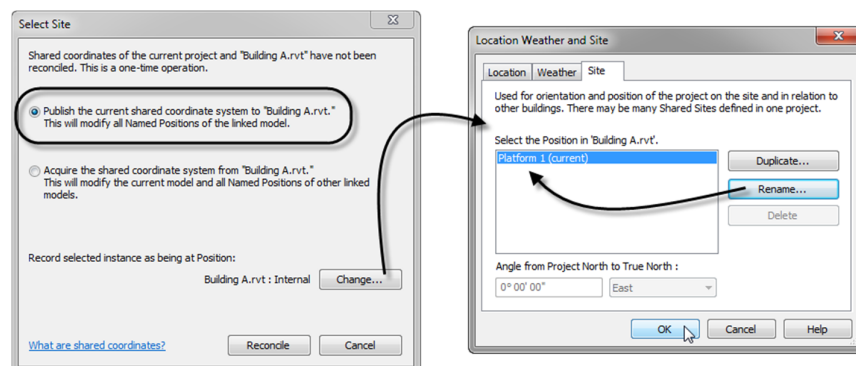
Select Site

Shared coordinates of the current project and "Building A.rvt" have not been reconciled. This is a one-time operation.

Publish the current shared coordinate system to "Building A.rvt." This will modify all Named Positions of the linked model.

Acquire the shared coordinate system from "Building A.rvt." This will modify the current model and all Named Positions of other linked models.

Record selected instance as being at Position:

Building A.rvt : Internal

Change...

What are shared coordinates?

Reconcile

Cancel

Location Weather and Site

Location

Weather

Site

Used for orientation and position of the project on the site and in relation to other buildings. There may be many Shared Sites defined in one project.

Select the Position in 'Building A.rvt'.

Platform 1 (current)

Duplicate...

Rename...

Delete

Angle from Project North to True North :

0° 00' 00"

East

OK

Cancel

Help